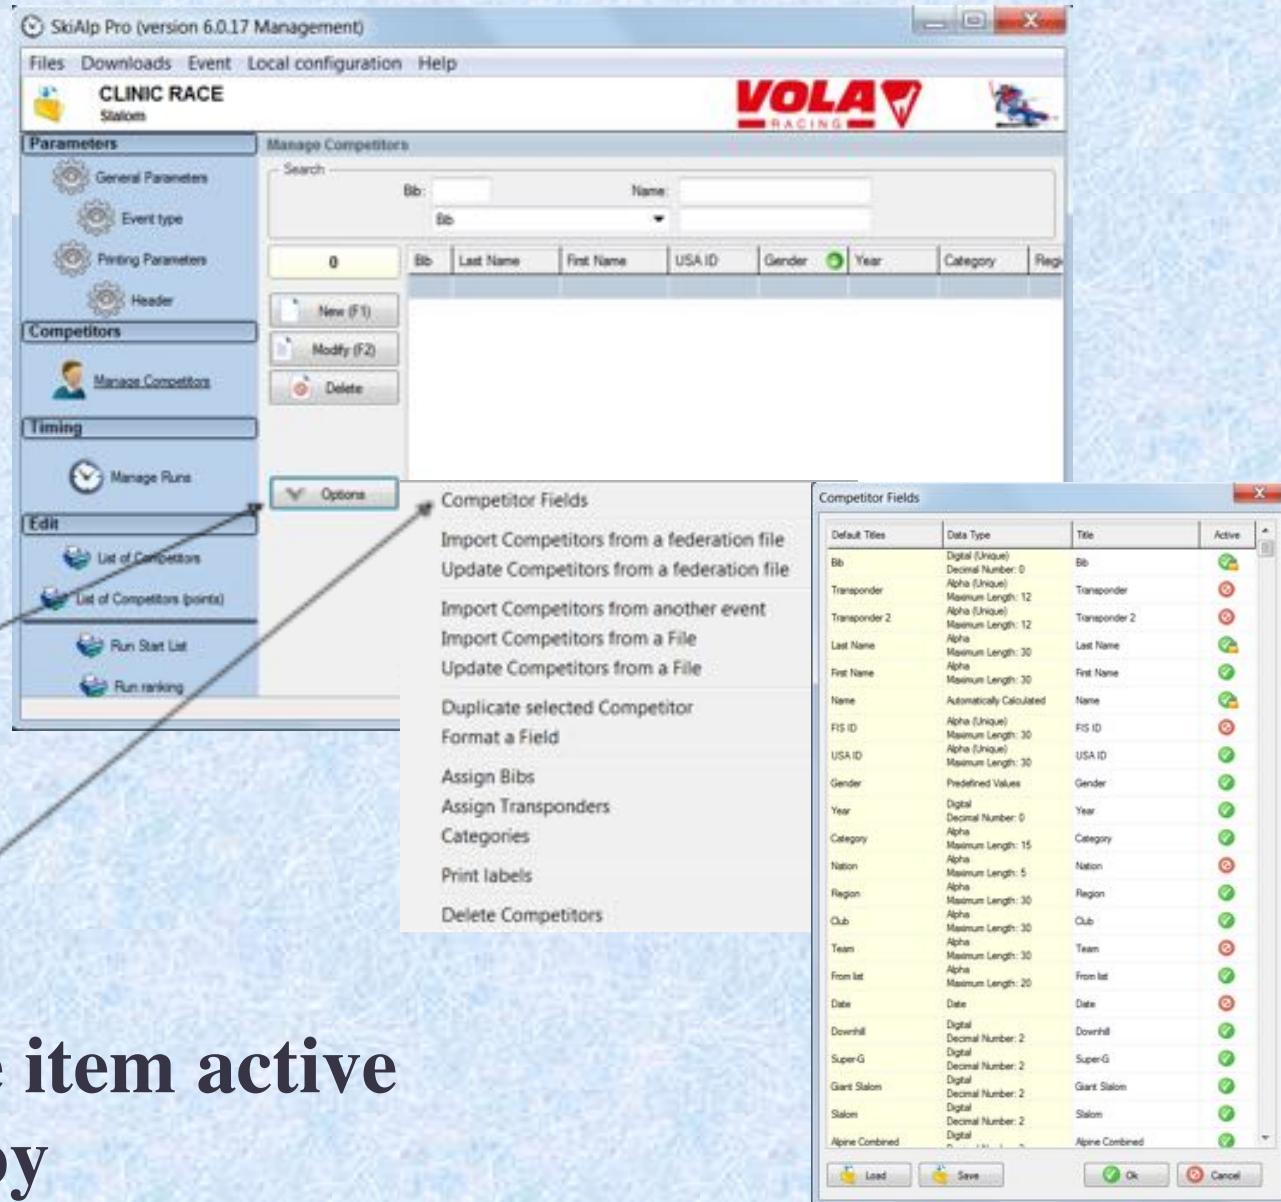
SkiAlp Pro (version 6.0.17 Management)

Files Downloads Event Local configuration Help

CLINIC RACE
Slalom

VOLA RACING

Parameters
General Parameters
Event type
Printing Parameters
Header
Competitors
Manage Competitors
Timing
Manage Runs
Edit
List of Competitors
List of Competitors (points)
Run Start List
Run ranking

Manage Competitors
Search
Bib:
Name:
Bib

0
New (F1)
Modify (F2)
Delete
Options

| Bib | Last Name | First Name | USA ID | Gender | Year | Category | Regi |
|---|---|---|---|---|---|---|---|

Competitor Fields
Import Competitors from a federation file
Update Competitors from a federation file
Import Competitors from another event
Import Competitors from a File
Update Competitors from a File
Duplicate selected Competitor
Format a Field
Assign Bibs
Assign Transponders
Categories
Print labels
Delete Competitors

Competitor Fields

| Default Titles | Data Type | Title | Active |
|---|---|---|---|
| Bib | Digital (Unique) Decimal Number: 0 | Bib | |
| Transponder | Alpha (Unique) Maximum Length: 12 | Transponder | |
| Transponder 2 | Alpha (Unique) Maximum Length: 12 | Transponder 2 | |
| Last Name | Alpha Maximum Length: 30 | Last Name | |
| First Name | Alpha Maximum Length: 30 | First Name | |
| Name | Automatically Calculated | Name | |
| FIS ID | Alpha (Unique) Maximum Length: 30 | FIS ID | |
| USA ID | Alpha (Unique) Maximum Length: 30 | USA ID | |
| Gender | Predefined Values | Gender | |
| Year | Digital Decimal Number: 0 | Year | |
| Category | Alpha Maximum Length: 15 | Category | |
| Nation | Alpha Maximum Length: 5 | Nation | |
| Region | Alpha Maximum Length: 30 | Region | |
| Club | Alpha Maximum Length: 30 | Club | |
| Team | Alpha Maximum Length: 30 | Team | |
| From list | Alpha Maximum Length: 20 | From list | |
| Date | Date | Date | |
| Downhill | Digital Decimal Number: 2 | Downhill | |
| Super-G | Digital Decimal Number: 2 | Super-G | |
| Giant Slalom | Digital Decimal Number: 2 | Giant Slalom | |
| Slalom | Digital Decimal Number: 2 | Slalom | |
| Alpine Combined | Digital | Alpine Combined | |

Load Save Ok Cancel

e item active
by